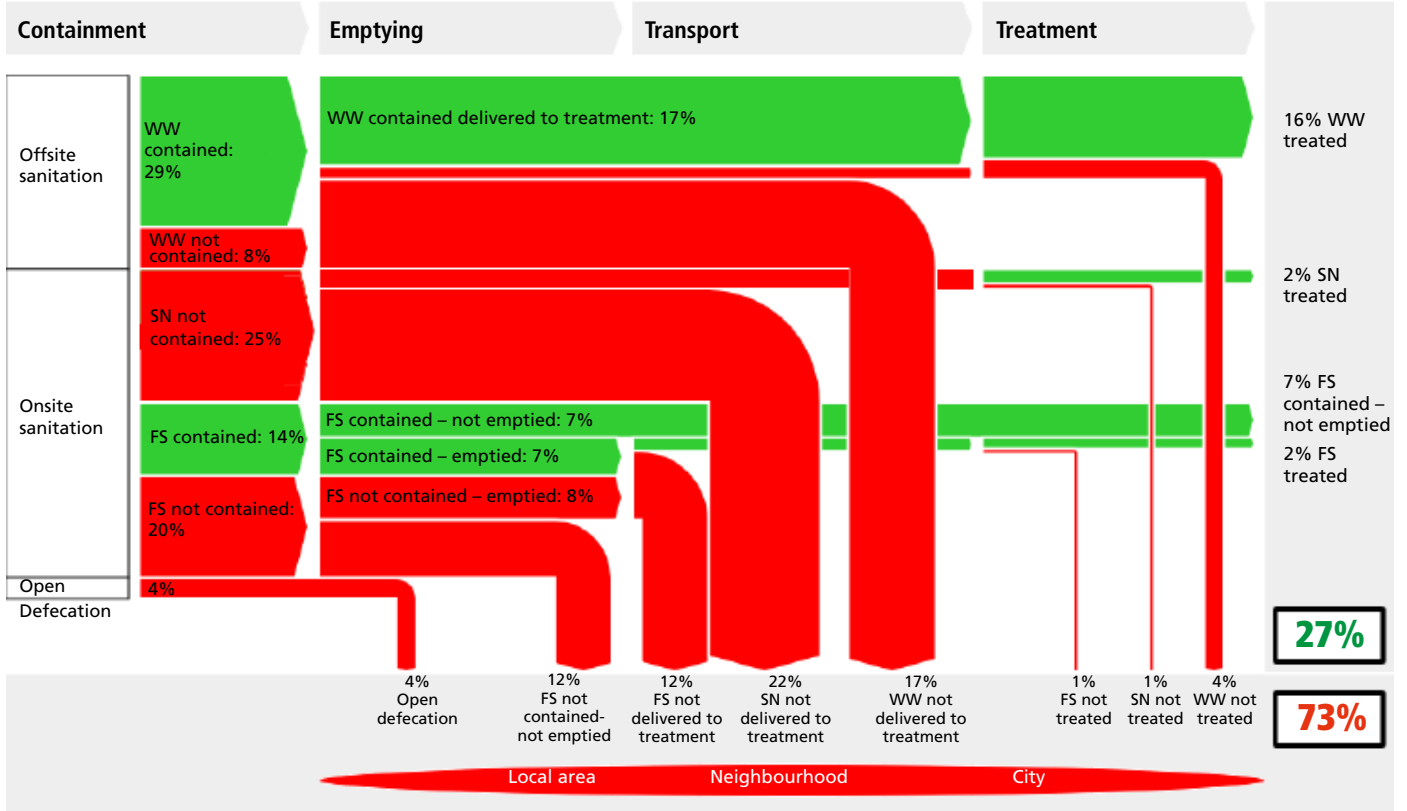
Containment
Emptying
Transport
Treatment

Offsite sanitation

Onsite sanitation

Open Defecation

WW contained: 29%

WW not contained: 8%

SN not contained: 25%

FS contained: 14%

FS not contained: 20%

4%

WW contained delivered to treatment: 17%

FS contained – not emptied: 7%

FS contained – emptied: 7%

FS not contained – emptied: 8%

16% WW treated

2% SN treated

7% FS contained – not emptied

2% FS treated

27%

73%

4% Open defecation

12% FS not contained- not emptied

12% FS not delivered to treatment

22% SN not delivered to treatment

17% WW not delivered to treatment

1% FS not treated

1% SN not treated

4% WW not treated

Local area
Neighbourhood
City